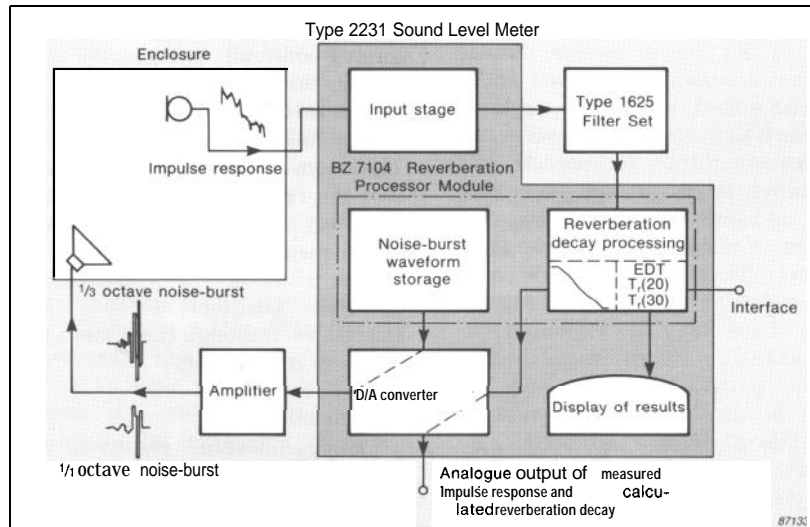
Type 2231 Sound Level Meter

Enclosure

Impulse response

Input stage

Type 1625 Filter Set

BZ 7104 Reverberation Processor Module

Noise-burst waveform storage

Reverberation decay processing

EDT
$T_r(20)$
$T_r(30)$

Interface

$^1/_3$ octave noise-burst

Amplifier

D/A converter

Display of results

$^1/_1$ octave noise-burst

Analogue output of measured Impulse response and calculated reverberation decay

87133